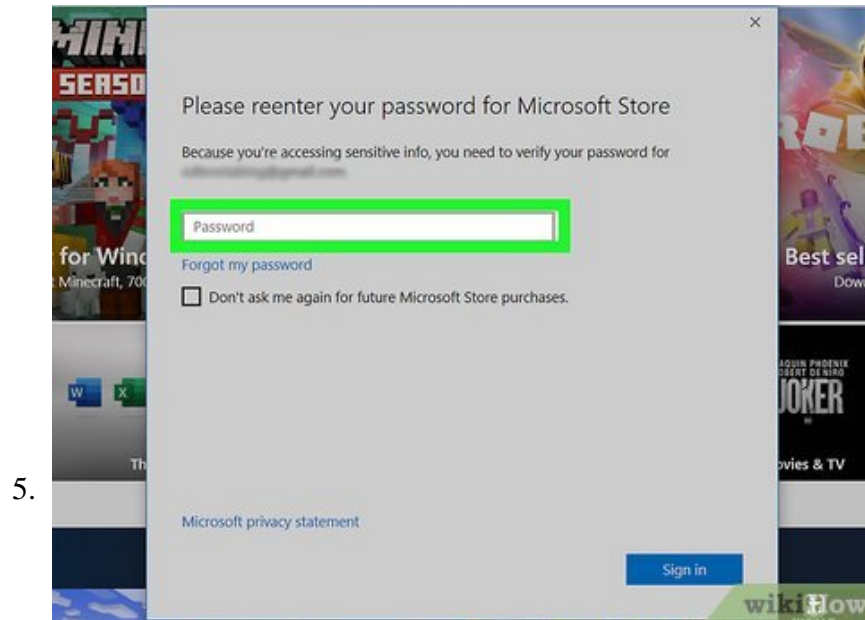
5.

MINE
SEASO
for Wind
Minecraft, 70

Please reenter your password for Microsoft Store

Because you're accessing sensitive info, you need to verify your password for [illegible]

Password

Forgot my password

Don't ask me again for future Microsoft Store purchases.

Microsoft privacy statement

Sign in

×

RO
Best sel
Dow
JOAQUIN PHOENIX
ROBERT DE NIRO
JOKER
ovies & TV
Th

wikiHow